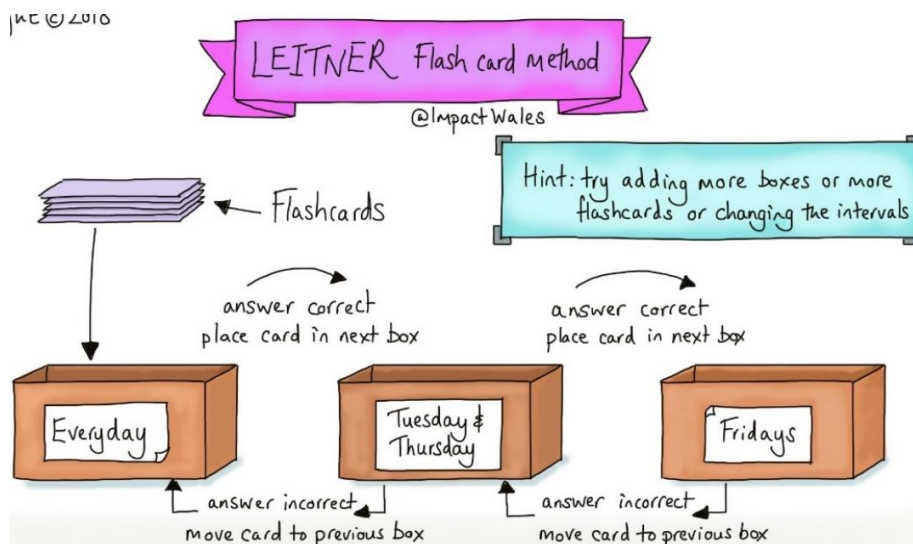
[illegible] © 2018

LEITNER Flash card method

@ImpactWales

Hint: try adding more boxes or more flashcards or changing the intervals

Flashcards

answer correct
place card in next box

answer correct
place card in next box

Everyday

Tuesday & Thursday

Fridays

answer incorrect
move card to previous box

answer incorrect
move card to previous box